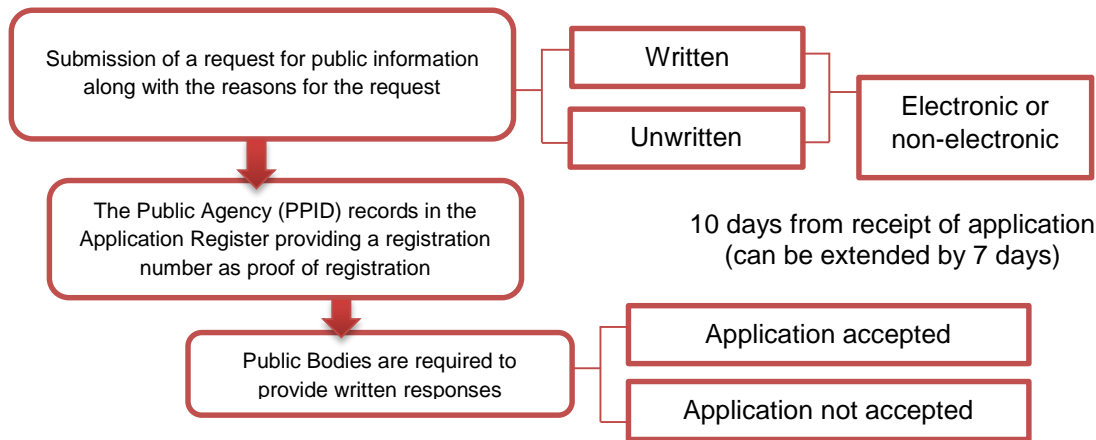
Submission of a request for public information along with the reasons for the request

Written

Unwritten

Electronic or non-electronic

The Public Agency (PPID) records in the Application Register providing a registration number as proof of registration

10 days from receipt of application (can be extended by 7 days)

Public Bodies are required to provide written responses

Application accepted

Application not accepted